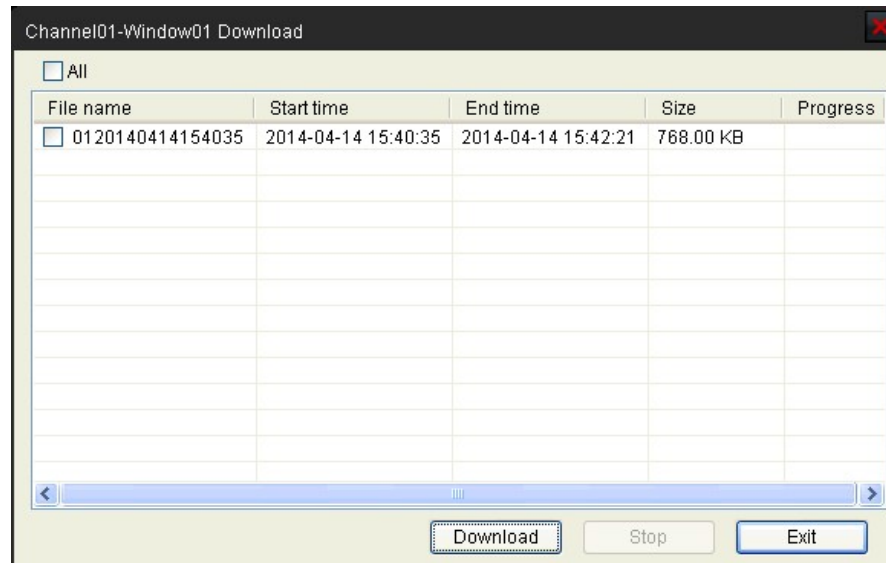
Channel01-Window01 Download

All

| File name | Start time | End time | Size | Progress |
|---|---|---|---|---|
| 0120140414154035 | 2014-04-14 15:40:35 | 2014-04-14 15:42:21 | 768.00 KB | |

Download Stop Exit